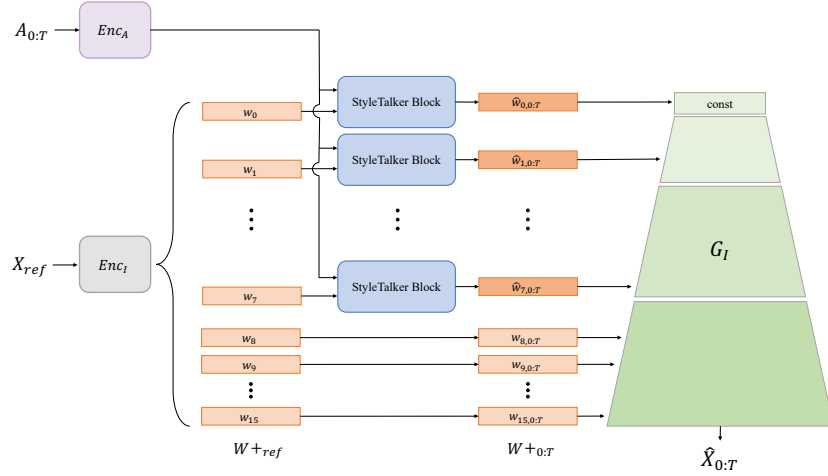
$A_{0:T}$

$Enc_A$

$X_{ref}$

$Enc_I$

$w_0$

$w_1$

$w_7$

$w_8$

$w_9$

$w_{15}$

StyleTalker Block

StyleTalker Block

StyleTalker Block

$\hat{w}_{0,0:T}$

$\hat{w}_{1,0:T}$

$\hat{w}_{7,0:T}$

$w_{8,0:T}$

$w_{9,0:T}$

$w_{15,0:T}$

const

$G_I$

$W+_{ref}$

$W+_{0:T}$

$\hat{X}_{0:T}$